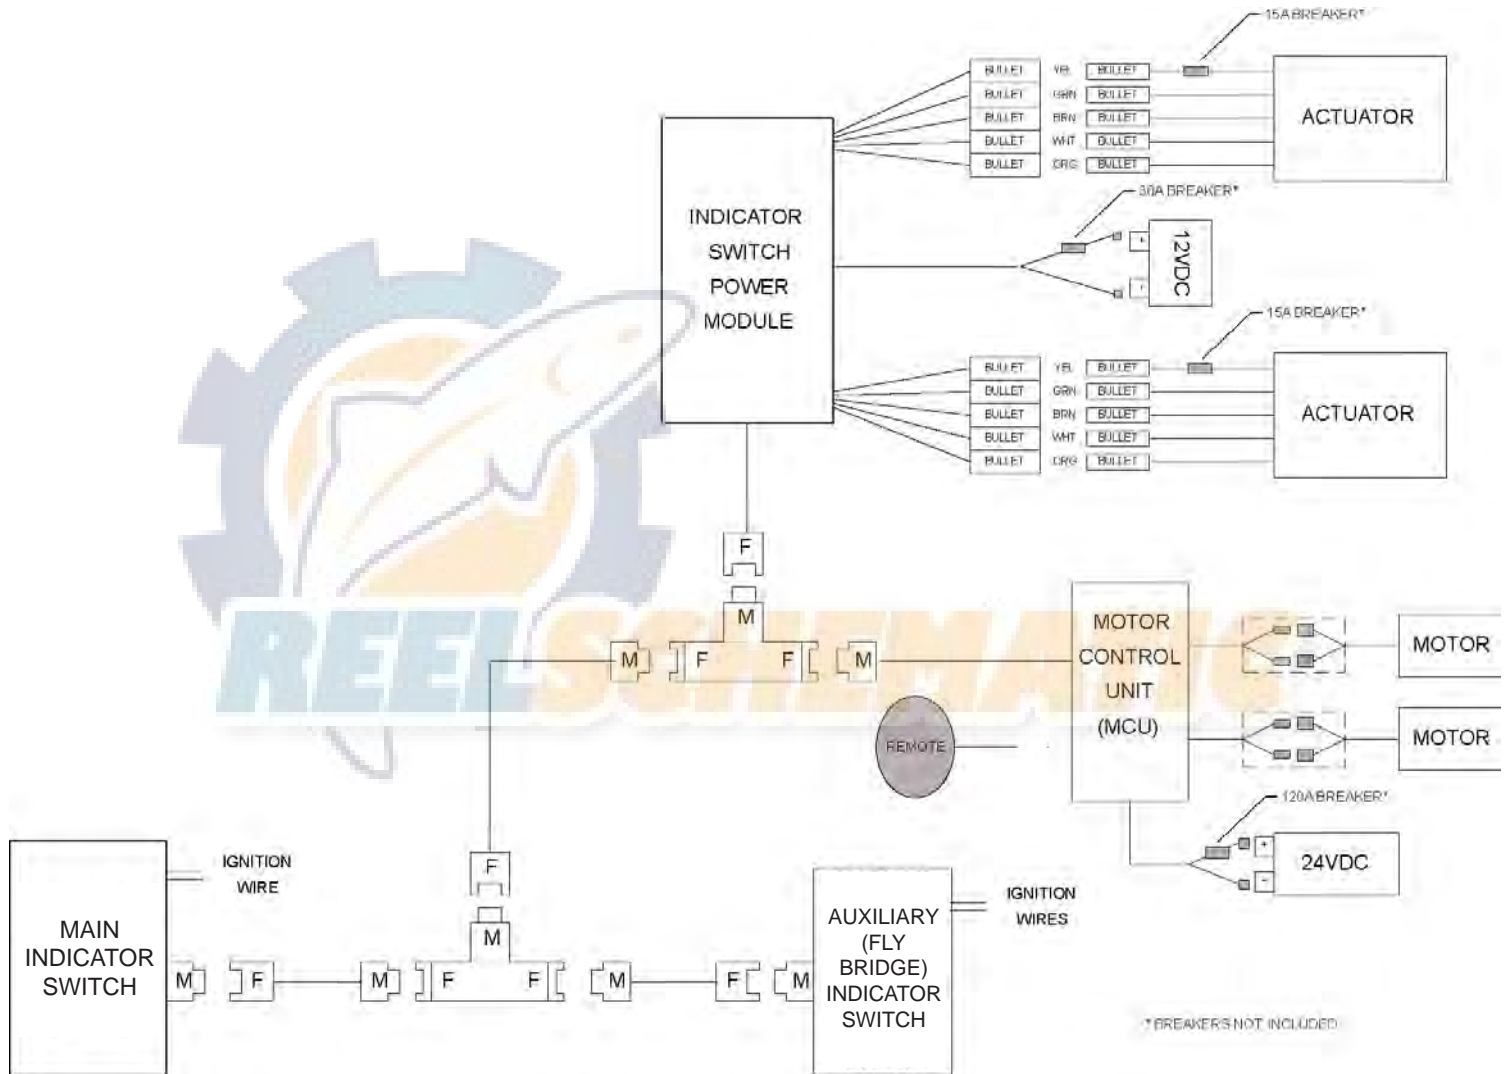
15A BREAKER*

| BULLET | YEL | BULLET |
|---|---|---|
| BULLET | GRN | BULLET |
| BULLET | BRN | BULLET |
| BULLET | WHT | BULLET |
| BULLET | ORG | BULLET |

ACTUATOR

INDICATOR SWITCH POWER MODULE

30A BREAKER*

+

-

12VDC

15A BREAKER*

| BULLET | YEL | BULLET |
|---|---|---|
| BULLET | GRN | BULLET |
| BULLET | BRN | BULLET |
| BULLET | WHT | BULLET |
| BULLET | ORG | BULLET |

ACTUATOR

F

M

M F F M

REELSCHEMATIC

MOTOR CONTROL UNIT (MCU)

MOTOR

MOTOR

REMOTE

120A BREAKER*

+

-

24VDC

IGNITION WIRE

MAIN INDICATOR SWITCH

F

M

M F M F F M F M

AUXILIARY (FLY BRIDGE) INDICATOR SWITCH

IGNITION WIRES

*BREAKERS NOT INCLUDED